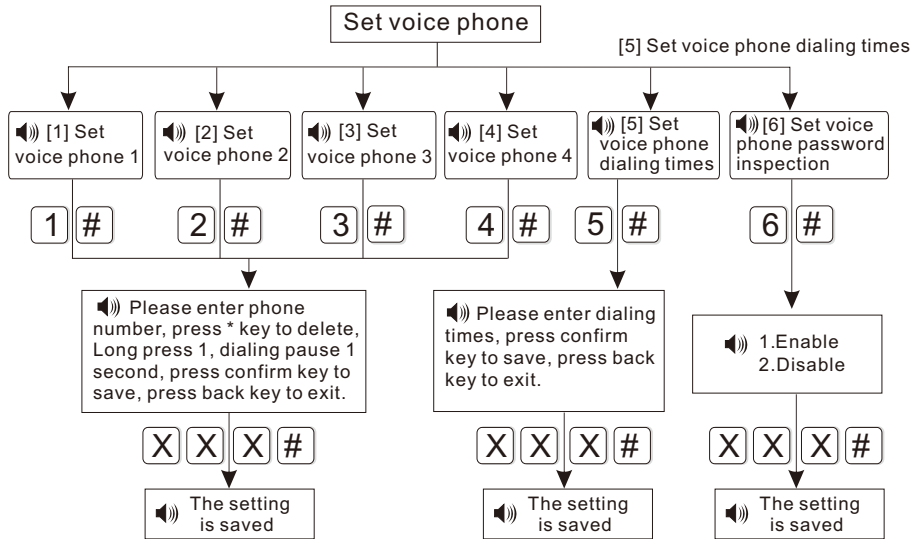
Set voice phone

[5] Set voice phone dialing times

[1] Set voice phone 1

[2] Set voice phone 2

[3] Set voice phone 3

[4] Set voice phone 4

[5] Set voice phone dialing times

[6] Set voice phone password inspection

1 #

2 #

3 #

4 #

5 #

6 #

Please enter phone number, press * key to delete, Long press 1, dialing pause 1 second, press confirm key to save, press back key to exit.

Please enter dialing times, press confirm key to save, press back key to exit.

1.Enable
2.Disable

X X X #

X X X #

X X X #

The setting is saved

The setting is saved

The setting is saved